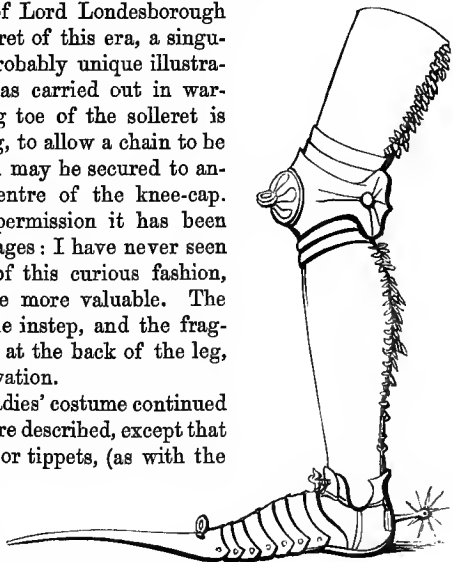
f Lord Londesborough ret of this era, a singu- robably unique illustra- as carried out in war- g toe of the solleret is g, to allow a chain to be may be secured to an- entre of the knee-cap. permission it has been ages: I have never seen of this curious fashion, e more valuable. The e instep, and the frag- at the back of the leg, vation.

dies' costume continued re described, except that or tippets, (as with the